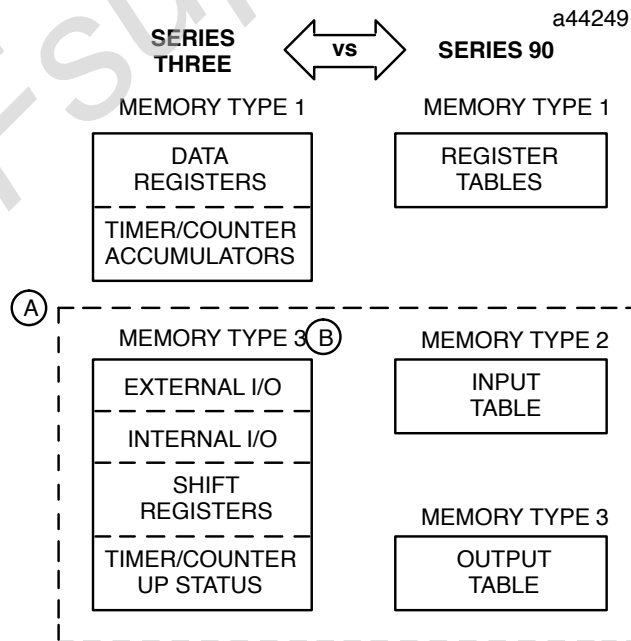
a44249

SERIES THREE

vs

SERIES 90

MEMORY TYPE 1

DATA REGISTERS

TIMER/COUNTER ACCUMULATORS

MEMORY TYPE 1

REGISTER TABLES

A

MEMORY TYPE 3

B

EXTERNAL I/O

INTERNAL I/O

SHIFT REGISTERS

TIMER/COUNTER UP STATUS

MEMORY TYPE 2

INPUT TABLE

MEMORY TYPE 3

OUTPUT TABLE